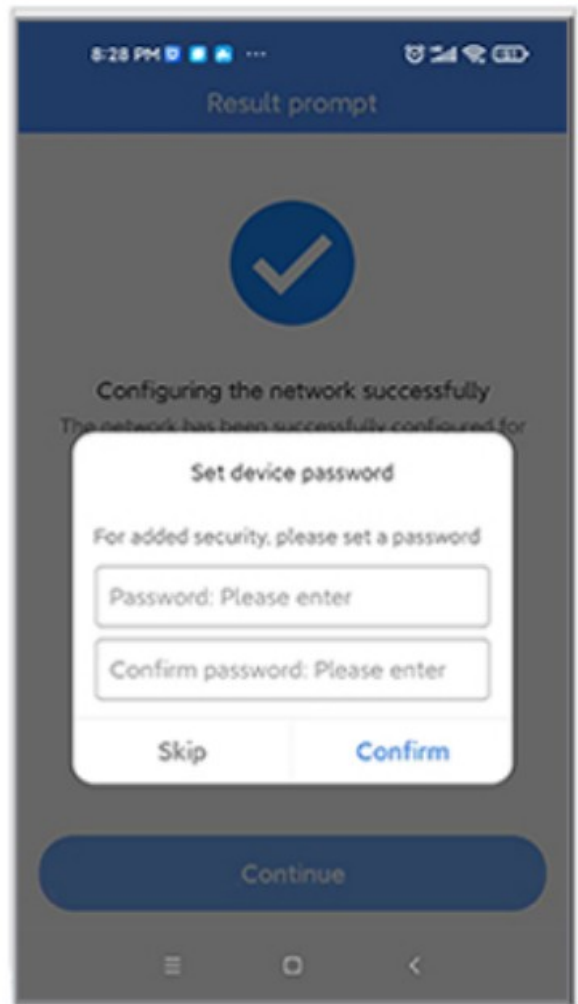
8:28 PM ···

Result prompt

Configuring the network successfully

The network has been successfully configured for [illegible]

Set device password

For added security, please set a password

Password: Please enter

Confirm password: Please enter

Skip

Confirm

Continue